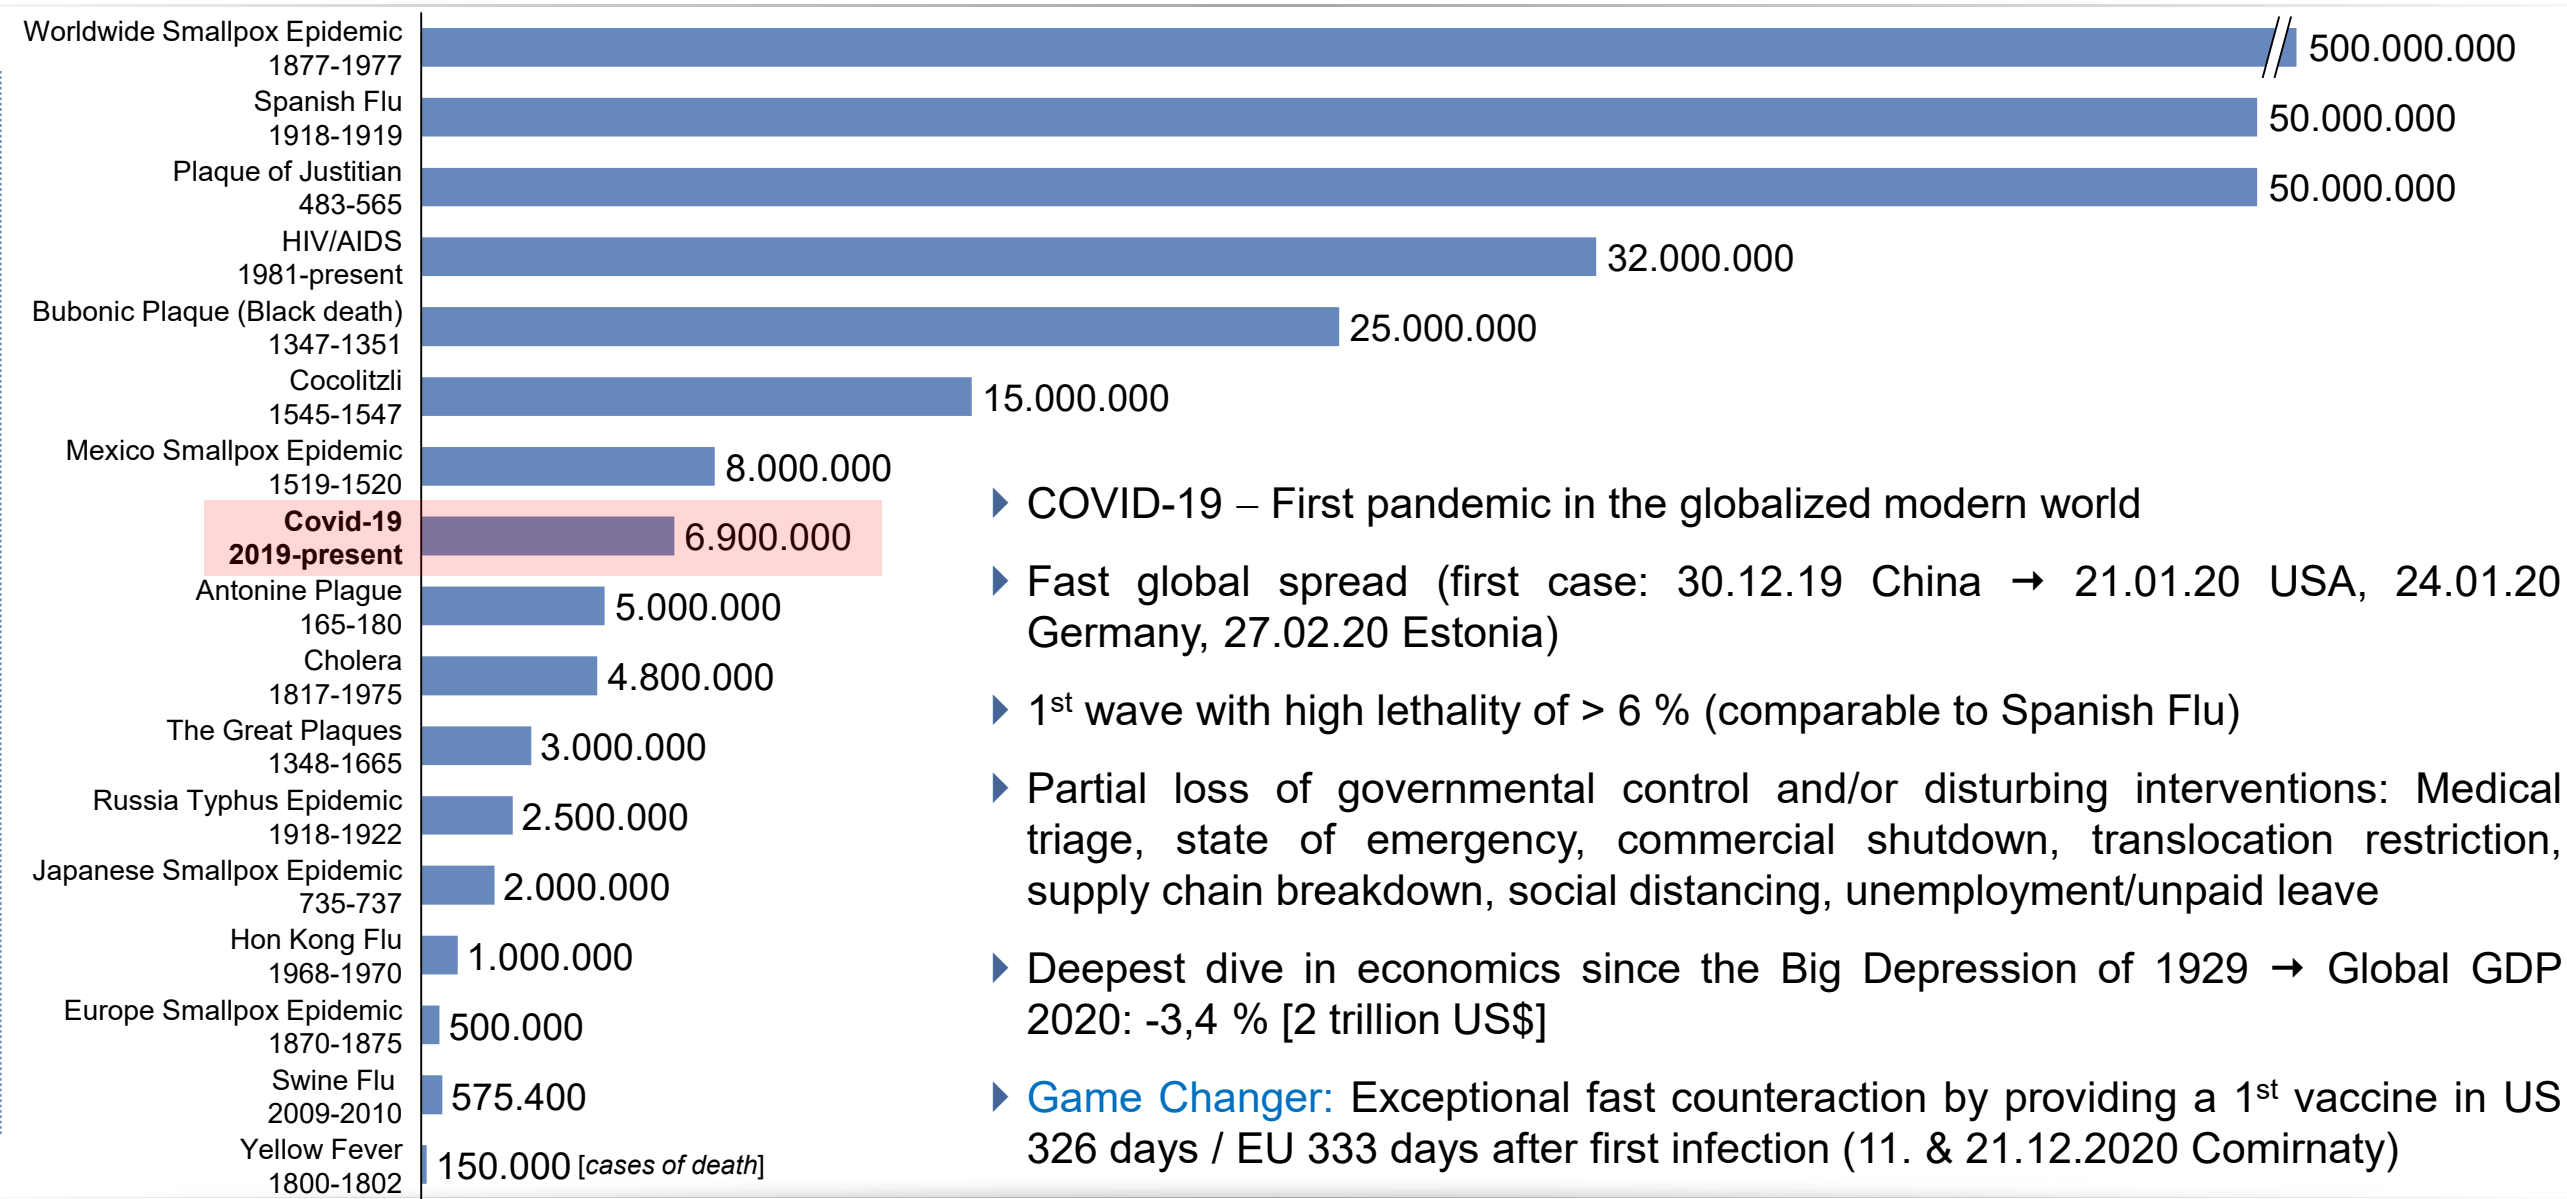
Worldwide Smallpox Epidemic 1877-1977 500.000.000
Spanish Flu 1918-1919 50.000.000
Plaque of Justitian 483-565 50.000.000
HIV/AIDS 1981-present 32.000.000
Bubonic Plaque (Black death) 1347-1351 25.000.000
Cocolitzli 1545-1547 15.000.000
Mexico Smallpox Epidemic 1519-1520 8.000.000
Covid-19 2019-present 6.900.000
Antonine Plague 165-180 5.000.000
Cholera 1817-1975 4.800.000
The Great Plaques 1348-1665 3.000.000
Russia Typhus Epidemic 1918-1922 2.500.000
Japanese Smallpox Epidemic 735-737 2.000.000
Hon Kong Flu 1968-1970 1.000.000
Europe Smallpox Epidemic 1870-1875 500.000
Swine Flu 2009-2010 575.400
Yellow Fever 1800-1802 150.000 [cases of death]

COVID-19 – First pandemic in the globalized modern world

Fast global spread (first case: 30.12.19 China → 21.01.20 USA, 24.01.20 Germany, 27.02.20 Estonia)

1$^{st}$ wave with high lethality of > 6 % (comparable to Spanish Flu)

Partial loss of governmental control and/or disturbing interventions: Medical triage, state of emergency, commercial shutdown, translocation restriction, supply chain breakdown, social distancing, unemployment/unpaid leave

Deepest dive in economics since the Big Depression of 1929 → Global GDP 2020: -3,4 % [2 trillion US$]

Game Changer: Exceptional fast counteraction by providing a 1$^{st}$ vaccine in US 326 days / EU 333 days after first infection (11. & 21.12.2020 Comirnaty)